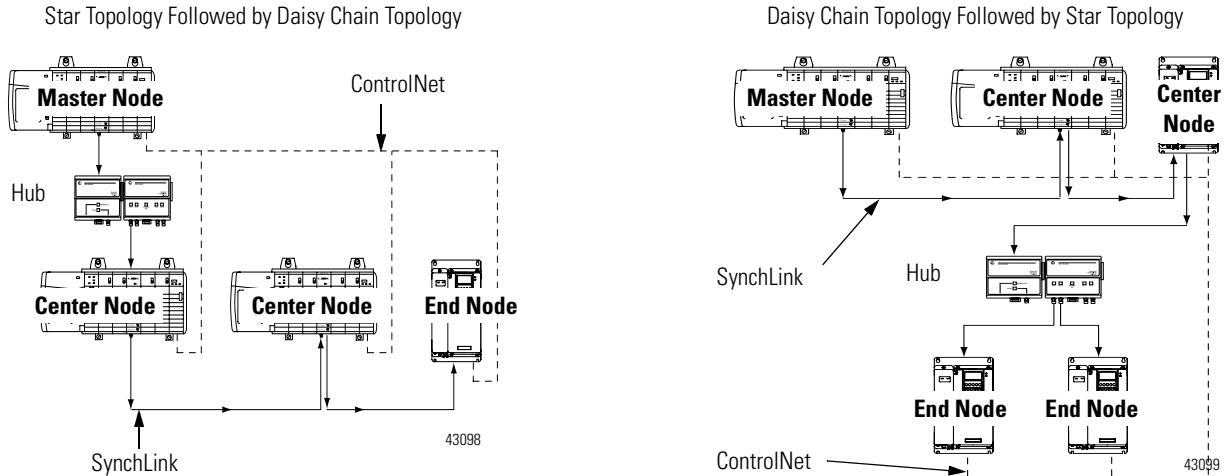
Star Topology Followed by Daisy Chain Topology

Master Node

ControlNet

Hub

Center Node

Center Node

End Node

43098

SynchLink

Daisy Chain Topology Followed by Star Topology

Master Node

Center Node

Center Node

SynchLink

Hub

End Node

End Node

ControlNet

43099